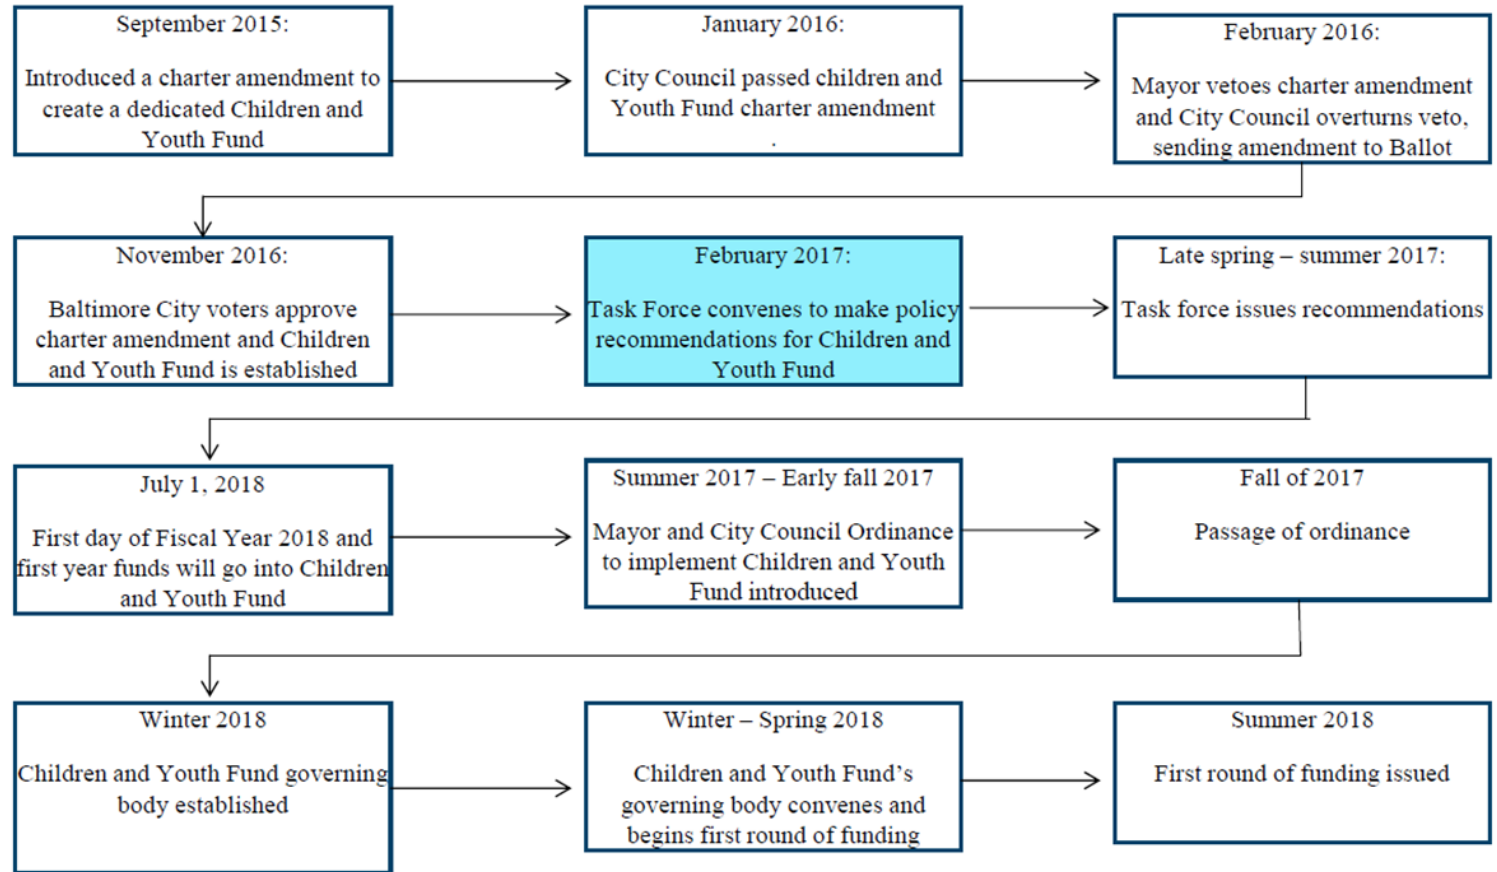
September 2015:

Introduced a charter amendment to create a dedicated Children and Youth Fund

January 2016:

City Council passed children and Youth Fund charter amendment

.

February 2016:

Mayor vetoes charter amendment and City Council overturns veto, sending amendment to Ballot

November 2016:

Baltimore City voters approve charter amendment and Children and Youth Fund is established

February 2017:

Task Force convenes to make policy recommendations for Children and Youth Fund

Late spring – summer 2017:

Task force issues recommendations

July 1, 2018

First day of Fiscal Year 2018 and first year funds will go into Children and Youth Fund

Summer 2017 – Early fall 2017

Mayor and City Council Ordinance to implement Children and Youth Fund introduced

Fall of 2017

Passage of ordinance

Winter 2018

Children and Youth Fund governing body established

Winter – Spring 2018

Children and Youth Fund's governing body convenes and begins first round of funding

Summer 2018

First round of funding issued